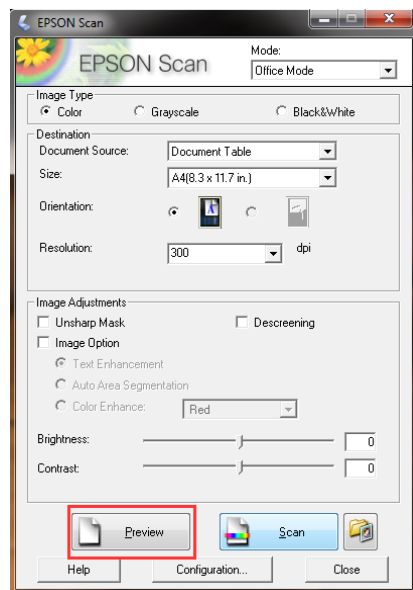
EPSON Scan

EPSON Scan

Mode:
Office Mode

Image Type
Color
Grayscale
Black&White

Destination
Document Source:
Document Table
Size:
A4(8.3 x 11.7 in.)
Orientation:
Resolution:
300
dpi

Image Adjustments
Unsharp Mask
Descreening
Image Option
Text Enhancement
Auto Area Segmentation
Color Enhance:
Red
Brightness:
0
Contrast:
0

Preview
Scan

Help
Configuration...
Close